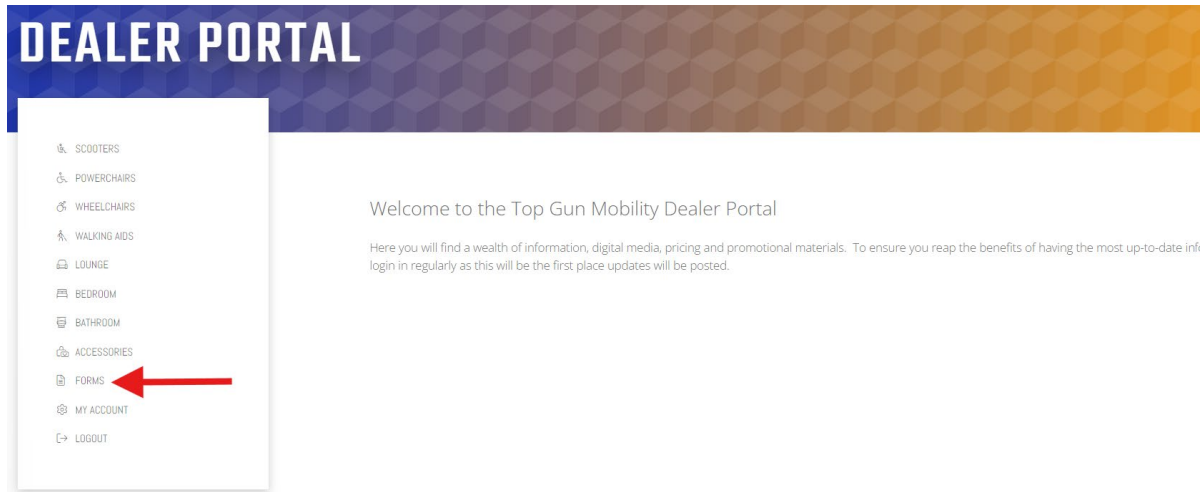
DEALER PORTAL

SCOOTERS
POWERCHAIRS
WHEELCHAIRS
WALKING AIDS
LOUNGE
BEDROOM
BATHROOM
ACCESSORIES
FORMS
MY ACCOUNT
LOGOUT

Welcome to the Top Gun Mobility Dealer Portal

Here you will find a wealth of information, digital media, pricing and promotional materials. To ensure you reap the benefits of having the most up-to-date inf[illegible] login in regularly as this will be the first place updates will be posted.